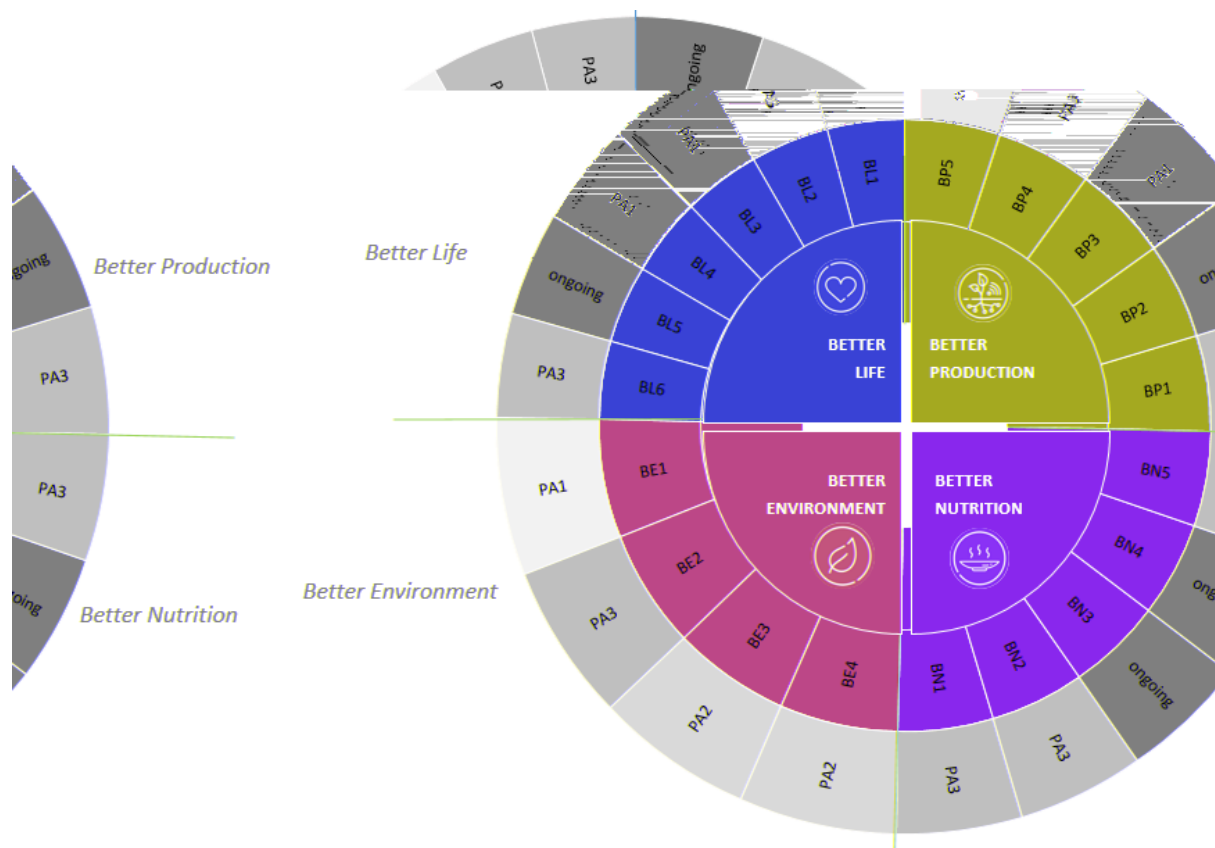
PA3
ongoing
ongoing
Better Production
Better Life
PA1
ongoing
PA3
PA3
ongoing
Better Nutrition
Better Environment
BL1
BL2
BL3
BL4
BL5
BL6
BP5
BP4
BP3
BP2
BP1
BETTER LIFE
BETTER PRODUCTION
BETTER ENVIRONMENT
BETTER NUTRITION
BE1
BE2
BE3
BE4
BN5
BN4
BN3
BN2
BN1
PA1
PA1
PA3
PA2
PA2
PA3
PA3
ongoing
ongoing